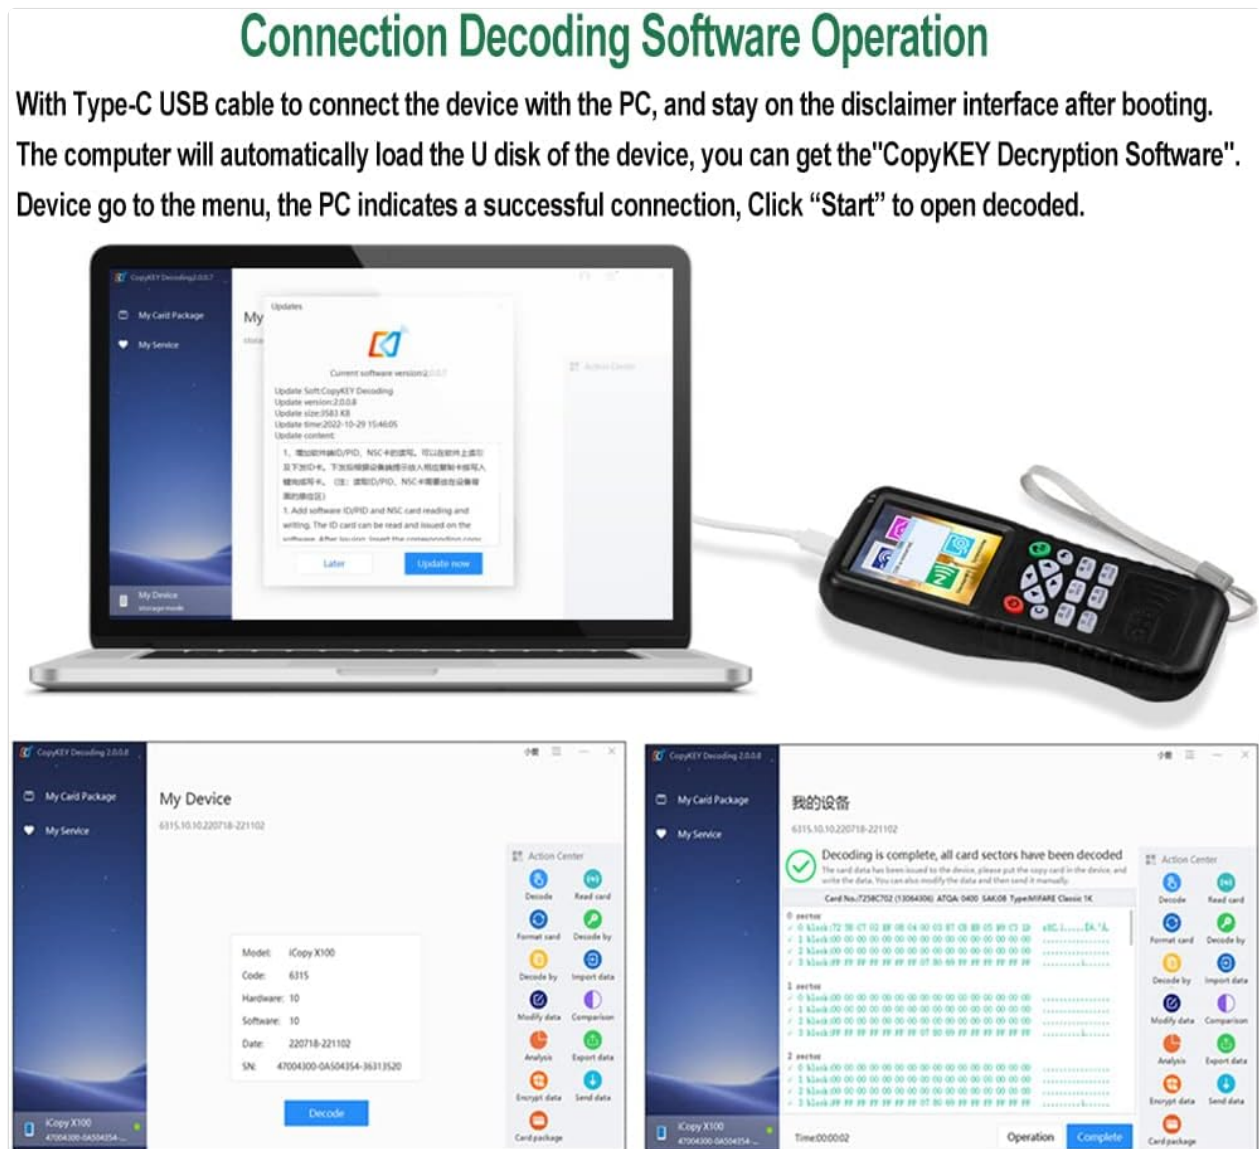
Connection Decoding Software Operation

With Type-C USB cable to connect the device with the PC, and stay on the disclaimer interface after booting. The computer will automatically load the U disk of the device, you can get the"CopyKEY Decryption Software". Device go to the menu, the PC indicates a successful connection, Click "Start" to open decoded.

CopyKEY Decoding2.0.0.7

My Card Package

My Service

My

Updates

Current software version2.0.0.7

Update Soft:CopyKEY Decoding
Update version:2.0.0.8
Update size:3583 KB
Update time:2022-10-29 15:46:05
Update content:

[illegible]

1. Add software ID/PID and NSC card reading and writing. The ID card can be read and issued on the software. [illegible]

Later

Update now

Action Center

My Device

CopyKEY Decoding 2.0.0.8

My Card Package

My Service

My Device

6315.10.10.220718-221102

Action Center

Decode

Read card

Format card

Decode by

Decode by

Import data

Modify data

Comparison

Analysis

Export data

Encrypt data

Send data

Card package

Model: iCopy X100

Code: 6315

Hardware: 10

Software: 10

Date: 220718-221102

SN: 47004300-0A504354-36313520

Decode

iCopy X100

47004300-0A504354-...

CopyKEY Decoding 2.0.0.8

My Card Package

My Service

我的设备

6315.10.10.220718-221102

Decoding is complete, all card sectors have been decoded

The card data has been issued to the device, please put the copy card in the device, and write the data. You can also modify the data and then send it manually.

Card No.:7258C702 (1306406) ATQA: 0400 SAK:08 Type:MIFARE Classic 1K

0 sector

1 sector

2 sector

Action Center

Decode

Read card

Format card

Decode by

Decode by

Import data

Modify data

Comparison

Analysis

Export data

Encrypt data

Send data

Card package

iCopy X100

47004300-0A504354-...

Time:00:00:02

Operation

Complete